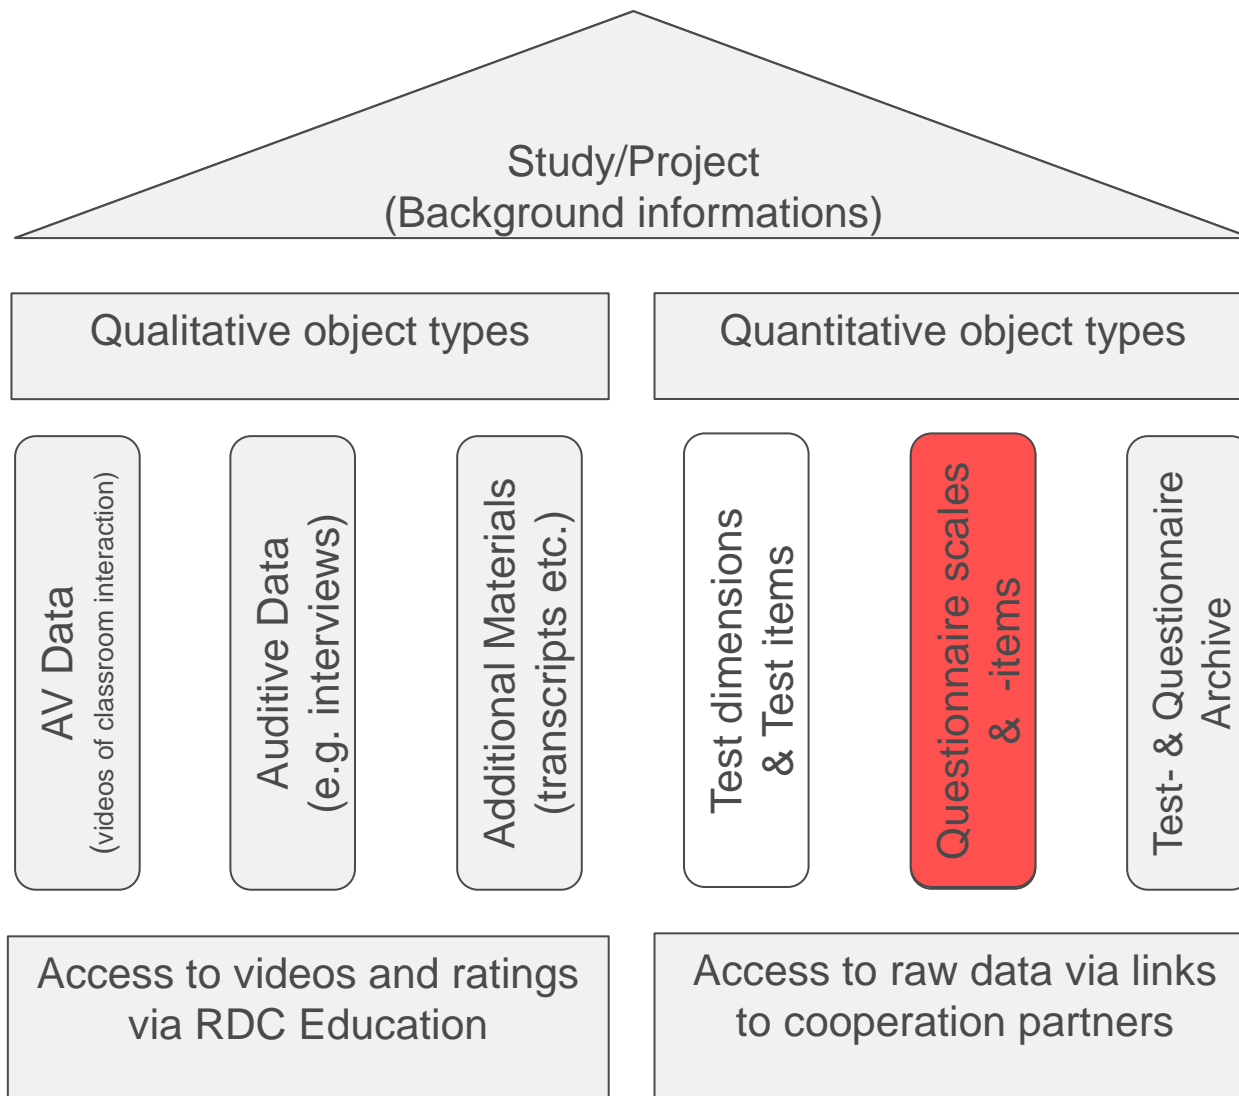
Study/Project
(Background informations)

Qualitative object types

Quantitative object types

AV Data
(videos of classroom interaction)

Auditive Data
(e.g. interviews)

Additional Materials
(transcripts etc.)

Test dimensions
& Test items

Questionnaire scales
& -items

Test- & Questionnaire
Archive

Access to videos and ratings via RDC Education

Access to raw data via links to cooperation partners